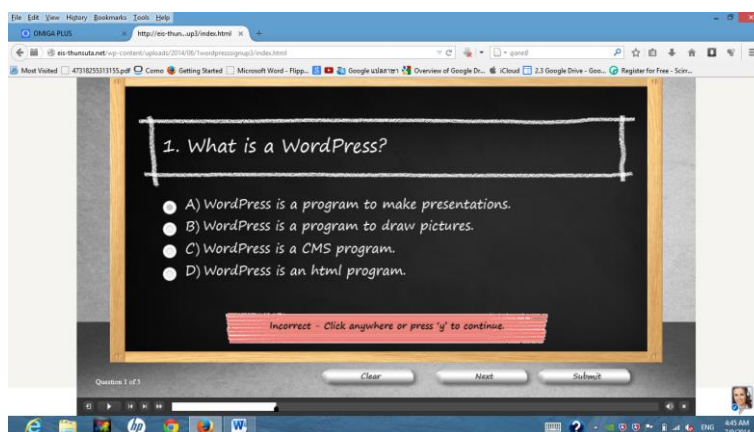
File Edit View History Bookmarks Tools Help

OMIGA PLUS

http://eis-thun...up3/index.html ×

eis-thunsuta.net/wp-content/uploads/2014/08/1wordpressgroup3/index.html

gared

Most Visited 473182553131 55.pdf Como Getting Started Microsoft Word - Flipp... Google แปลภาษา Overview of Google Dr... iCloud 2.3 Google Drive - Goo... Register for Free - Scirr...

1. What is a WordPress?

A) WordPress is a program to make presentations.
B) WordPress is a program to draw pictures.
C) WordPress is a CMS program.
D) WordPress is an html program.

Incorrect - Click anywhere or press 'y' to continue.

Question 1 of 5

Clear

Next

Submit

ENG

4:45 AM